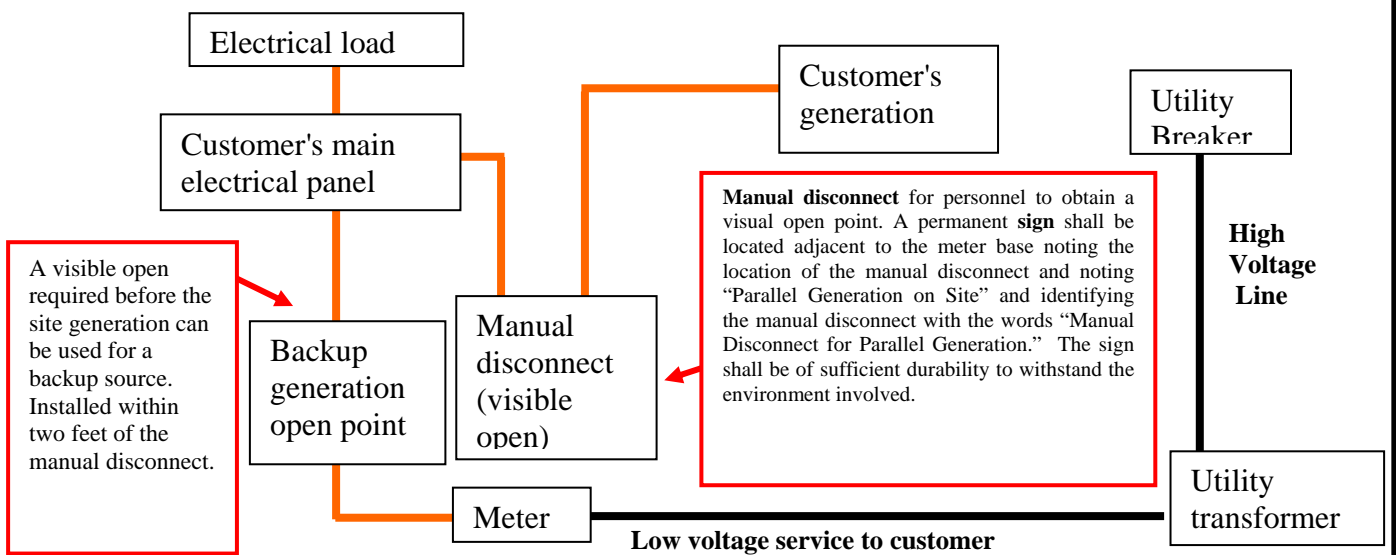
Electrical load

Customer's main electrical panel

Customer's generation

Utility Breaker

Manual disconnect for personnel to obtain a visual open point. A permanent sign shall be located adjacent to the meter base noting the location of the manual disconnect and noting "Parallel Generation on Site" and identifying the manual disconnect with the words "Manual Disconnect for Parallel Generation." The sign shall be of sufficient durability to withstand the environment involved.

High Voltage Line

A visible open required before the site generation can be used for a backup source. Installed within two feet of the manual disconnect.

Backup generation open point

Manual disconnect (visible open)

Meter

Utility transformer

Low voltage service to customer